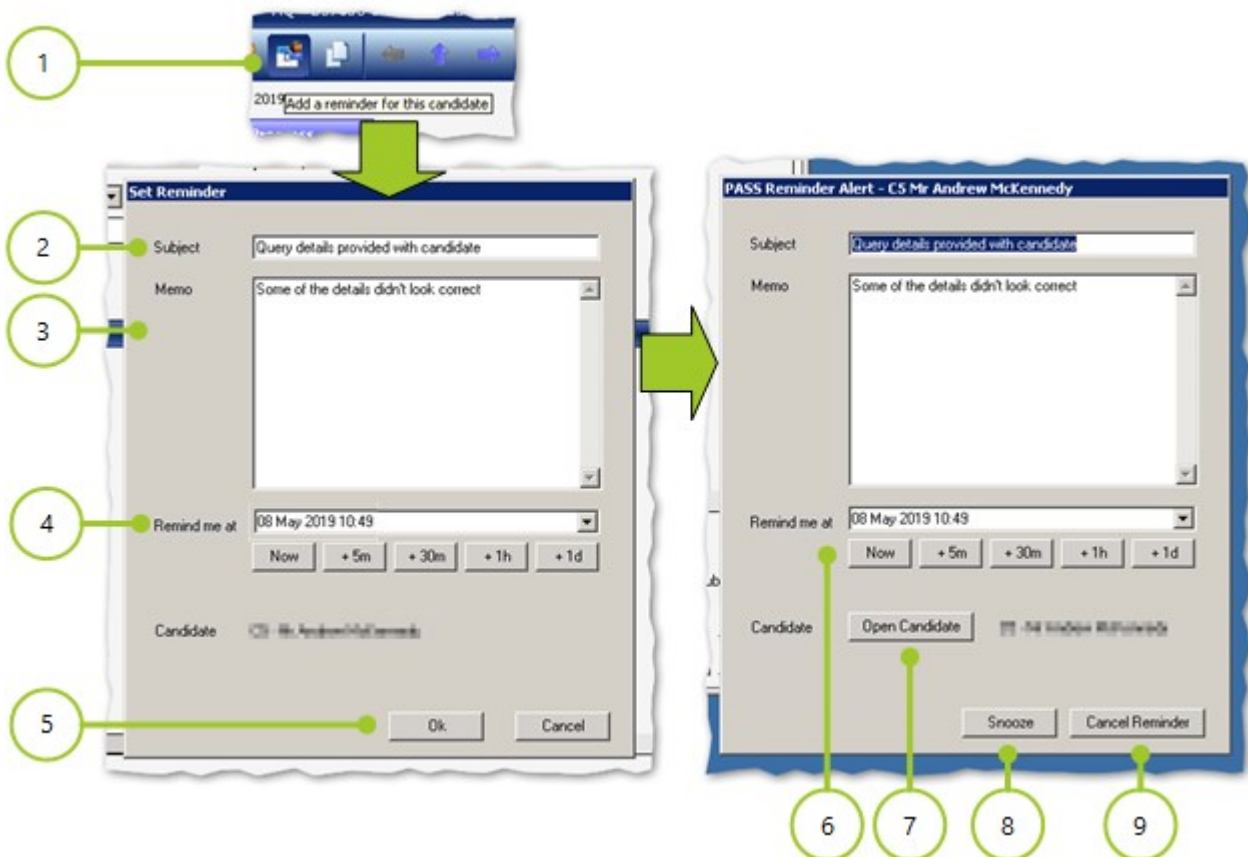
1

2019 Add a reminder for this candidate

Set Reminder

2

Subject Query details provided with candidate

Memo Some of the details didn't look correct

3

4

Remind me at 08 May 2019 10:49

Now + 5m + 30m + 1h + 1d

Candidate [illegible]

5

Ok Cancel

PASS Reminder Alert - C5 Mr Andrew McKennedy

Subject Query details provided with candidate

Memo Some of the details didn't look correct

Remind me at 08 May 2019 10:49

Now + 5m + 30m + 1h + 1d

Candidate Open Candidate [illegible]

Snooze Cancel Reminder

6 7 8 9